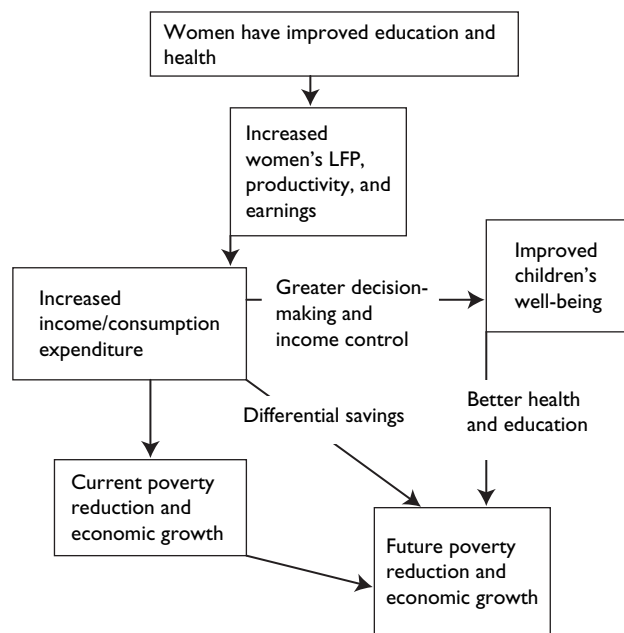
Women have improved education and health

Increased women's LFP, productivity, and earnings

Increased income/consumption expenditure

Greater decision-making and income control

Improved children's well-being

Differential savings

Better health and education

Current poverty reduction and economic growth

Future poverty reduction and economic growth